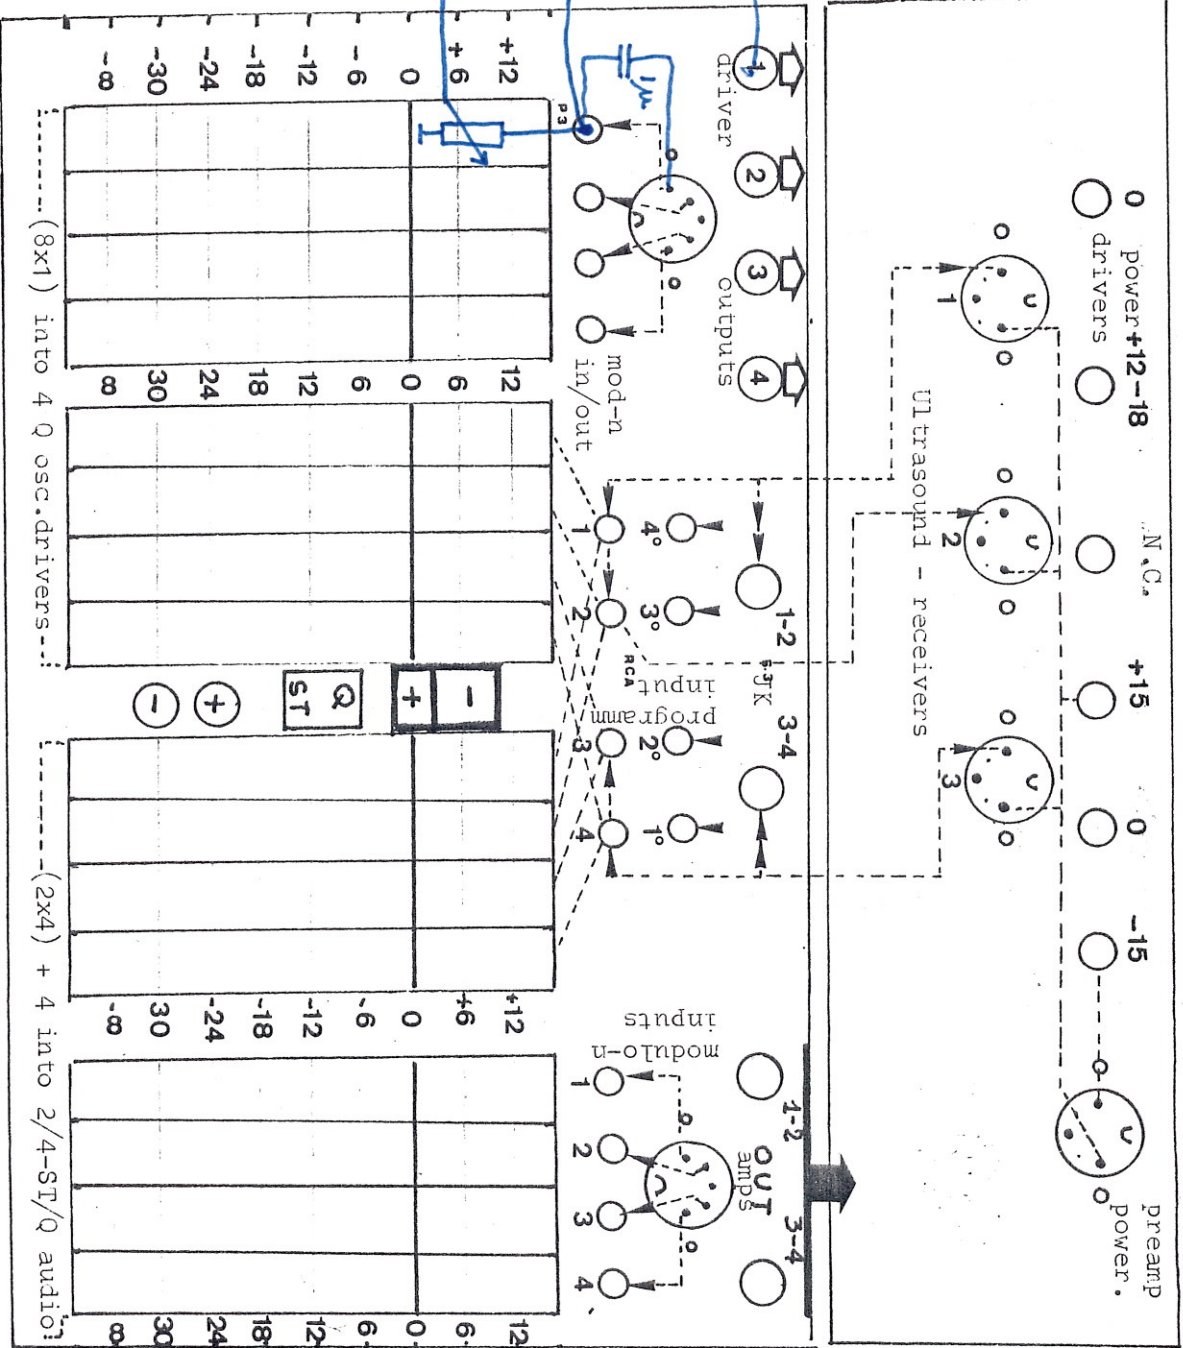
driver
1
2
3
4
outputs
P3
$1\mu$
mod-n
in/out
+12
+6
0
-6
-12
-18
-24
-30
-8
12
6
0
6
12
18
24
30
8
+12
+6
0
-6
-12
-18
-24
30
-8
12
6
0
6
12
18
24
30
8
(8x1) into 4 Q osc.drivers
(2x4) + 4 into 2/4-ST/Q audio!
4°
3°
2°
1°
1
2
3
4
RCA
program
input
1-2
3-4
JK
+
-
Q
ST
+
-
modu-n
inputs
1
2
3
4
1-2
3-4
OUT
amps
0
power +12-18
drivers
N.C.
+15
0
-15
Ultrasound - receivers
1
2
3
preamp
power.